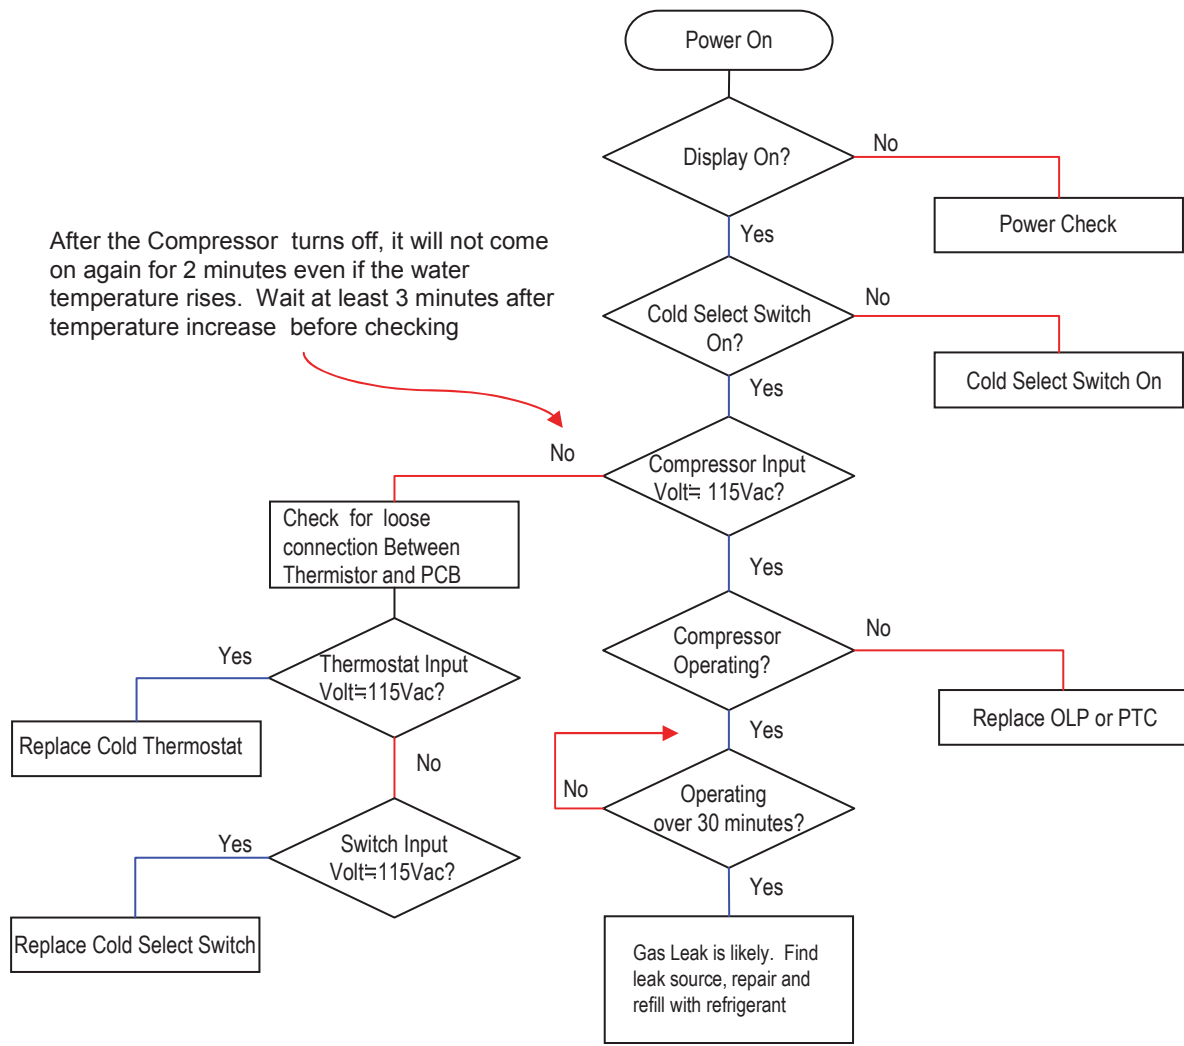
Power On

Display On?

No

Power Check

Yes

After the Compressor turns off, it will not come on again for 2 minutes even if the water temperature rises. Wait at least 3 minutes after temperature increase before checking

Cold Select Switch On?

No

Cold Select Switch On

Yes

No

Compressor Input Volt≒ 115Vac?

Check for loose connection Between Thermistor and PCB

Yes

Compressor Operating?

No

Replace OLP or PTC

Yes

Thermostat Input Volt≒115Vac?

Replace Cold Thermostat

No

Yes

No

Operating over 30 minutes?

Yes

Switch Input Volt≒115Vac?

Replace Cold Select Switch

Yes

Gas Leak is likely. Find leak source, repair and refill with refrigerant